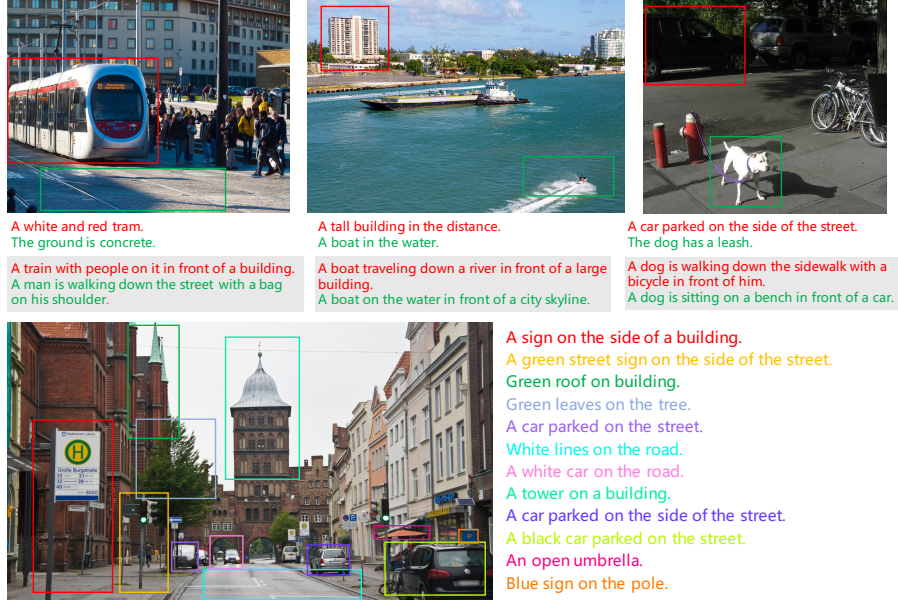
A white and red tram.
The ground is concrete.

A train with people on it in front of a building.
A man is walking down the street with a bag on his shoulder.

A tall building in the distance.
A boat in the water.

A boat traveling down a river in front of a large building.
A boat on the water in front of a city skyline.

A car parked on the side of the street.
The dog has a leash.

A dog is walking down the sidewalk with a bicycle in front of him.
A dog is sitting on a bench in front of a car.

H
Große Burgstraße

A sign on the side of a building.
A green street sign on the side of the street.
Green roof on building.
Green leaves on the tree.
A car parked on the street.
White lines on the road.
A white car on the road.
A tower on a building.
A car parked on the side of the street.
A black car parked on the street.
An open umbrella.
Blue sign on the pole.